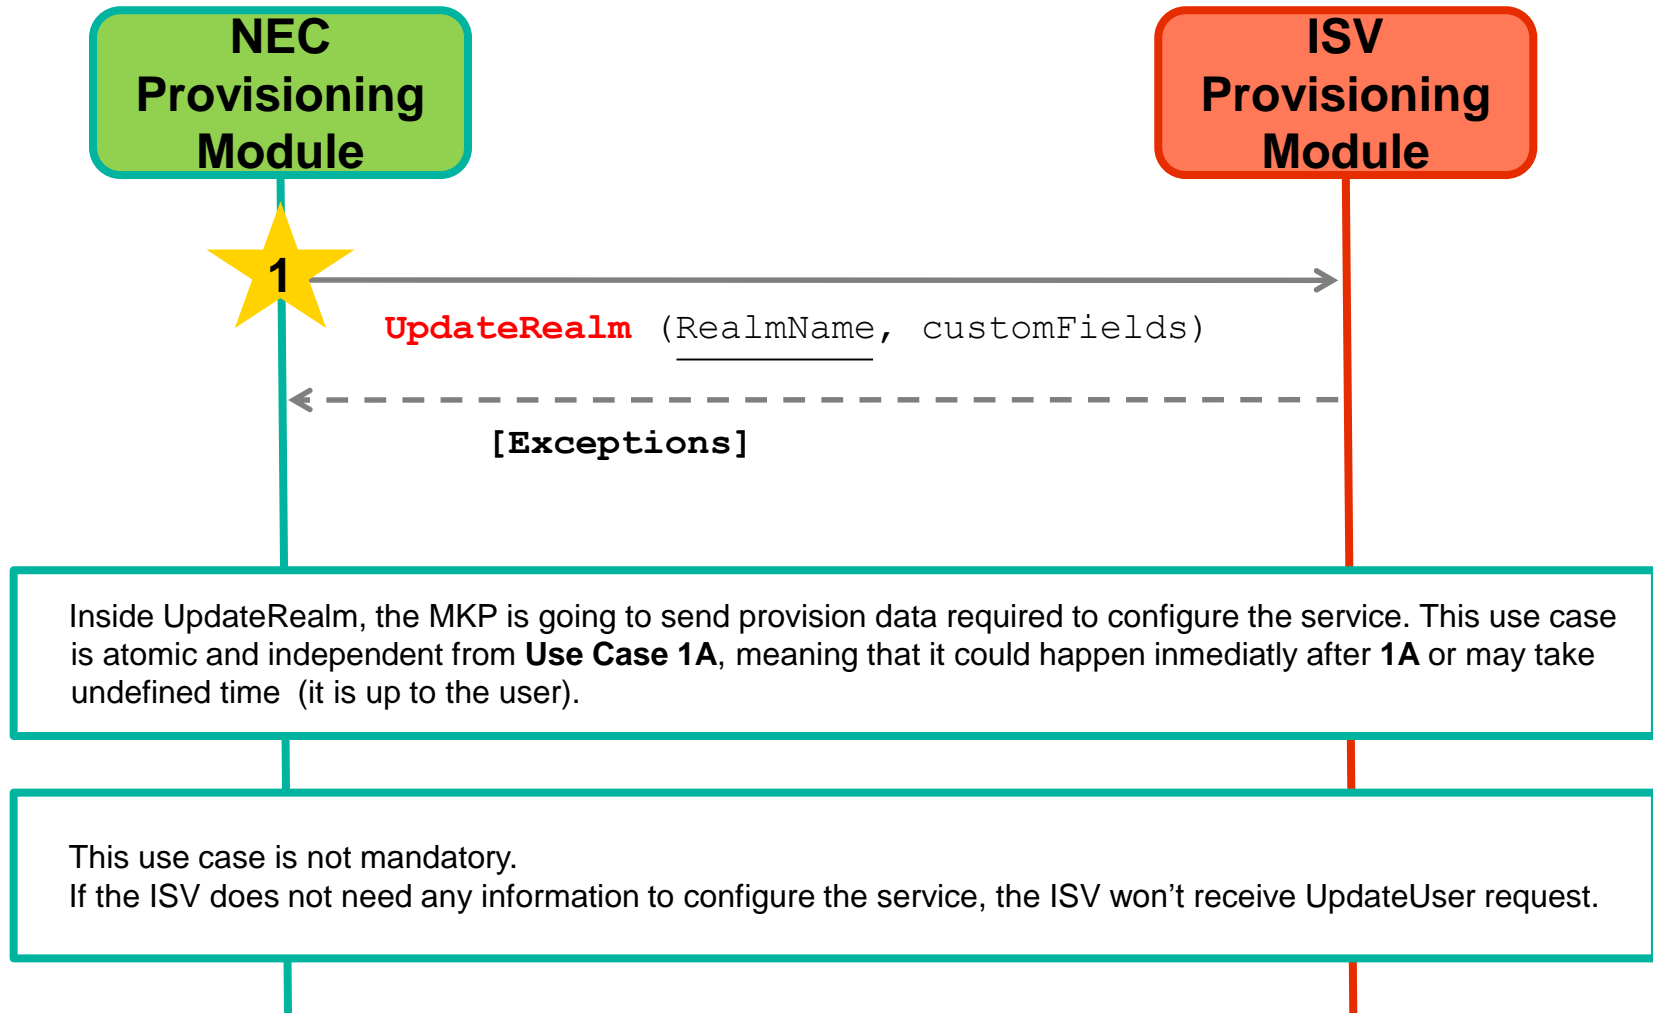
NEC Provisioning Module

ISV Provisioning Module

1

UpdateRealm (RealmName, customFields)

[Exceptions]

Inside UpdateRealm, the MKP is going to send provision data required to configure the service. This use case is atomic and independent from **Use Case 1A**, meaning that it could happen inmediatly after **1A** or may take undefined time (it is up to the user).

This use case is not mandatory.
If the ISV does not need any information to configure the service, the ISV won’t receive UpdateUser request.